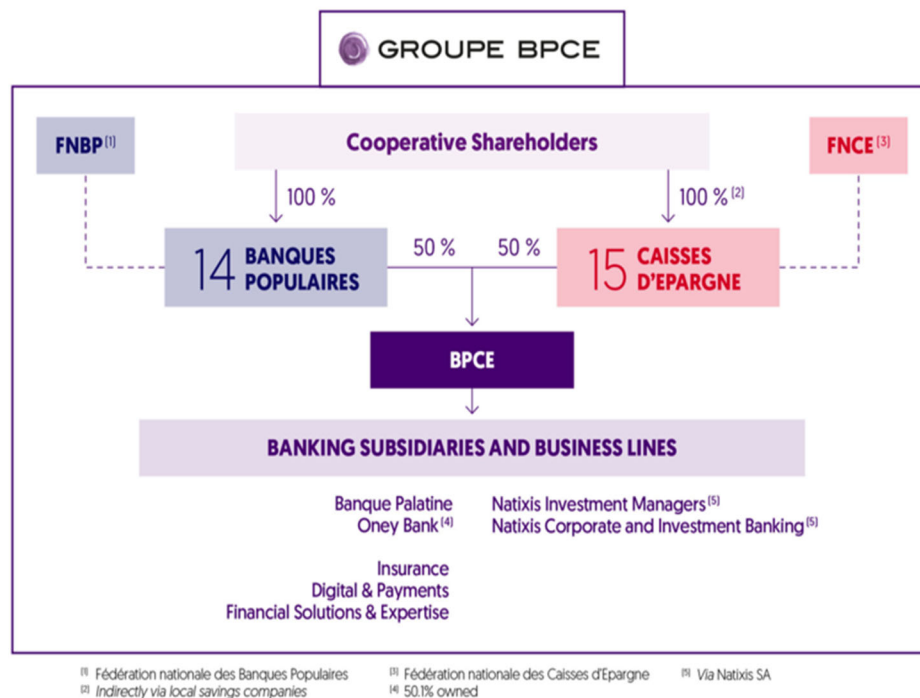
GROUPE BPCE

FNBP $^{(1)}$

Cooperative Shareholders

FNCE $^{(3)}$

100 %

100 % $^{(2)}$

14 BANQUES POPULAIRES

50 %

50 %

15 CAISSES D'EPARGNE

BPCE

BANKING SUBSIDIARIES AND BUSINESS LINES

Banque Palatine
Oney Bank $^{(4)}$

Natixis Investment Managers $^{(5)}$
Natixis Corporate and Investment Banking $^{(5)}$

Insurance
Digital & Payments
Financial Solutions & Expertise

$^{(1)}$ Fédération nationale des Banques Populaires
$^{(2)}$ Indirectly via local savings companies
$^{(3)}$ Fédération nationale des Caisses d'Epargne
$^{(4)}$ 50.1% owned
$^{(5)}$ Via Natixis SA